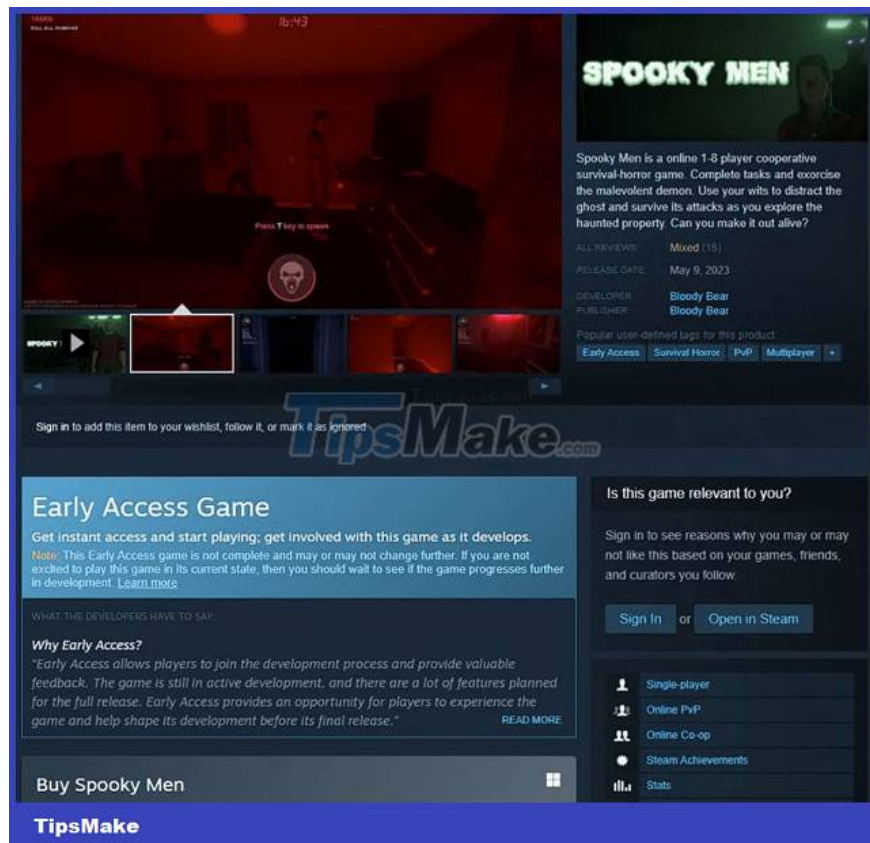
TASKS
KILL ALL DEMONS

16:43

Press T key to spawn

SPOOKY MEN

Spooky Men is a online 1-8 player cooperative survival-horror game. Complete tasks and exorcise the malevolent demon. Use your wits to distract the ghost and survive its attacks as you explore the haunted property. Can you make it out alive?

ALL REVIEWS: Mixed (16)

RELEASE DATE: May 9, 2023

DEVELOPER: Bloody Bear
PUBLISHER: Bloody Bear

Popular user-defined tags for this product:
Early Access Survival Horror PvP Multiplayer +

Sign in to add this item to your wishlist, follow it, or mark it as ignored

TipsMake.com

Early Access Game

Get instant access and start playing; get involved with this game as it develops.

Note: This Early Access game is not complete and may or may not change further. If you are not excited to play this game in its current state, then you should wait to see if the game progresses further in development. Learn more

WHAT THE DEVELOPERS HAVE TO SAY:

Why Early Access?

"Early Access allows players to join the development process and provide valuable feedback. The game is still in active development, and there are a lot of features planned for the full release. Early Access provides an opportunity for players to experience the game and help shape its development before its final release."

READ MORE

Is this game relevant to you?

Sign in to see reasons why you may or may not like this based on your games, friends, and curators you follow.

Sign In or Open in Steam

Single-player
Online PvP
Online Co-op
Steam Achievements
Stats

Buy Spooky Men

TipsMake